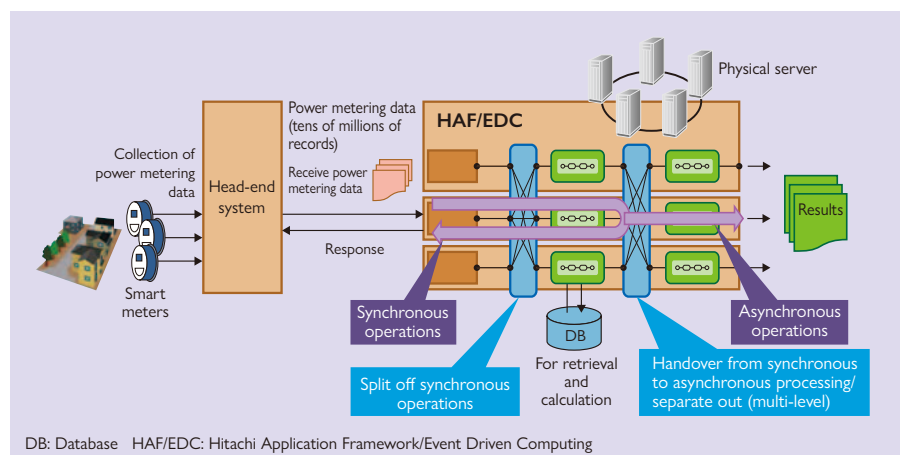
Physical server

HAF/EDC

Power metering data (tens of millions of records)

Receive power metering data

Collection of power metering data

Head-end system

Response

Results

Smart meters

Synchronous operations

Asynchronous operations

DB

For retrieval and calculation

Split off synchronous operations

Handover from synchronous to asynchronous processing/ separate out (multi-level)

DB: Database HAF/EDC: Hitachi Application Framework/Event Driven Computing